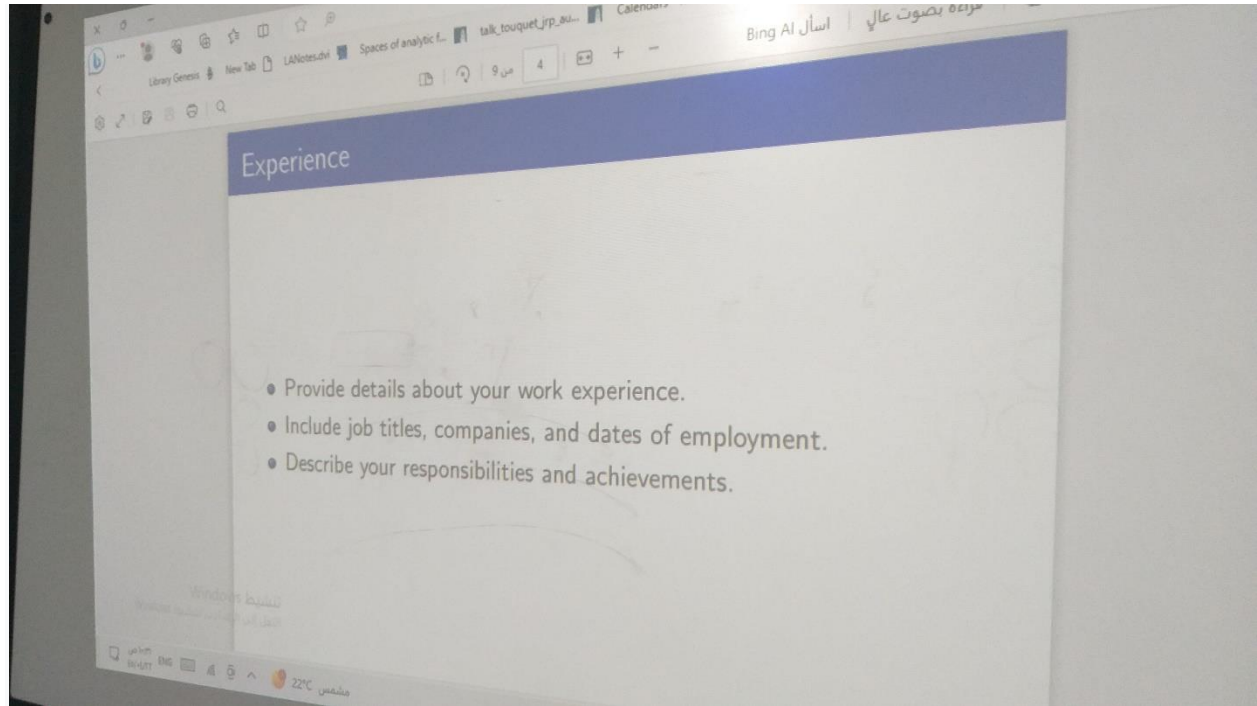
Library Genesis | New Tab | LANotes.dvi | Spaces of analytic f... | talk_touquet_jrp_au... | Calendars

9 من 4 | + −

Bing AI اسأل | قراءة بصوت عالٍ

Experience

• Provide details about your work experience.
• Include job titles, companies, and dates of employment.
• Describe your responsibilities and achievements.

تنشيط Windows
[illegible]

ENG 22°C مشمس